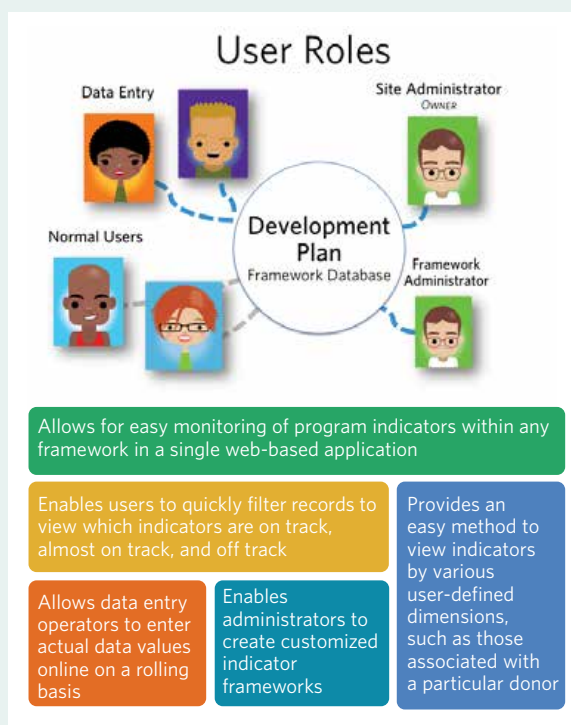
User Roles

Data Entry

Site Administrator
OWNER

Development Plan
Framework Database

Normal Users

Framework Administrator

Allows for easy monitoring of program indicators within any framework in a single web-based application

Enables users to quickly filter records to view which indicators are on track, almost on track, and off track

Provides an easy method to view indicators by various user-defined dimensions, such as those associated with a particular donor

Allows data entry operators to enter actual data values online on a rolling basis

Enables administrators to create customized indicator frameworks